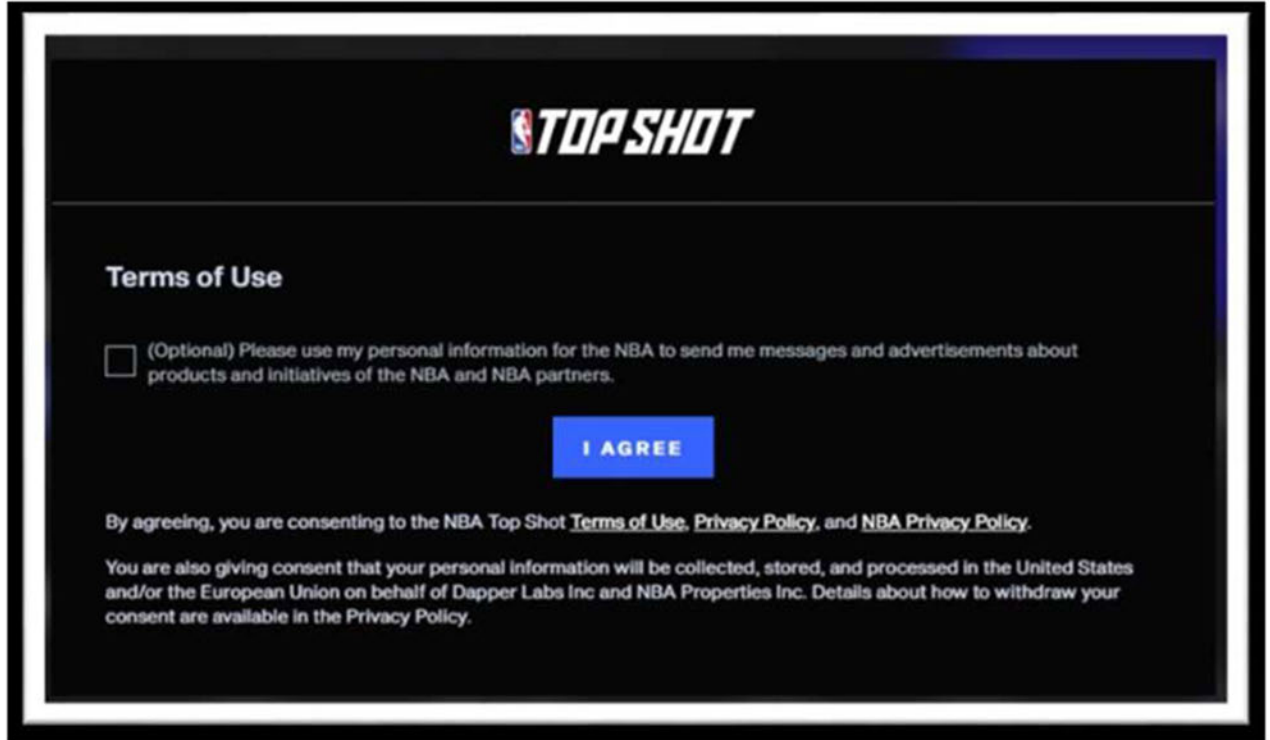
TOP SHOT

Terms of Use

(Optional) Please use my personal information for the NBA to send me messages and advertisements about products and initiatives of the NBA and NBA partners.

I AGREE

By agreeing, you are consenting to the NBA Top Shot Terms of Use, Privacy Policy, and NBA Privacy Policy.

You are also giving consent that your personal information will be collected, stored, and processed in the United States and/or the European Union on behalf of Dapper Labs Inc and NBA Properties Inc. Details about how to withdraw your consent are available in the Privacy Policy.